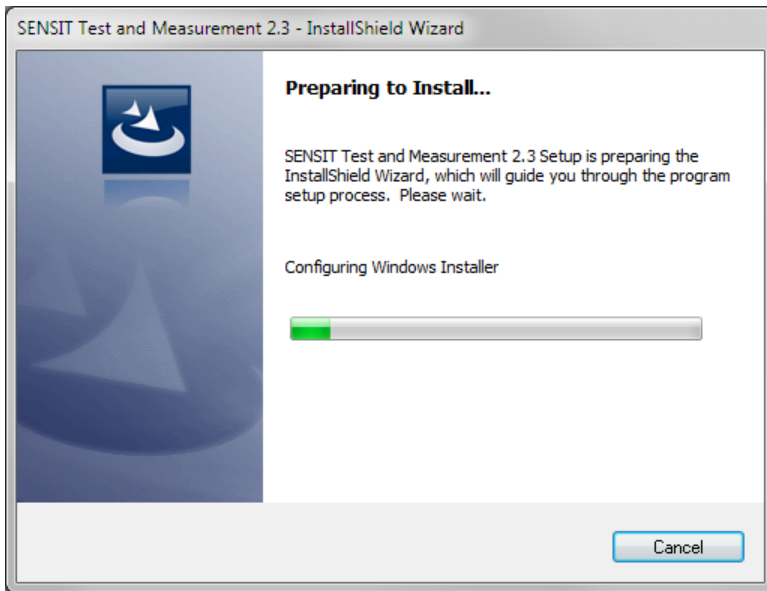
SENSIT Test and Measurement 2.3 - InstallShield Wizard

Preparing to Install...

SENSIT Test and Measurement 2.3 Setup is preparing the InstallShield Wizard, which will guide you through the program setup process. Please wait.

Configuring Windows Installer

Cancel